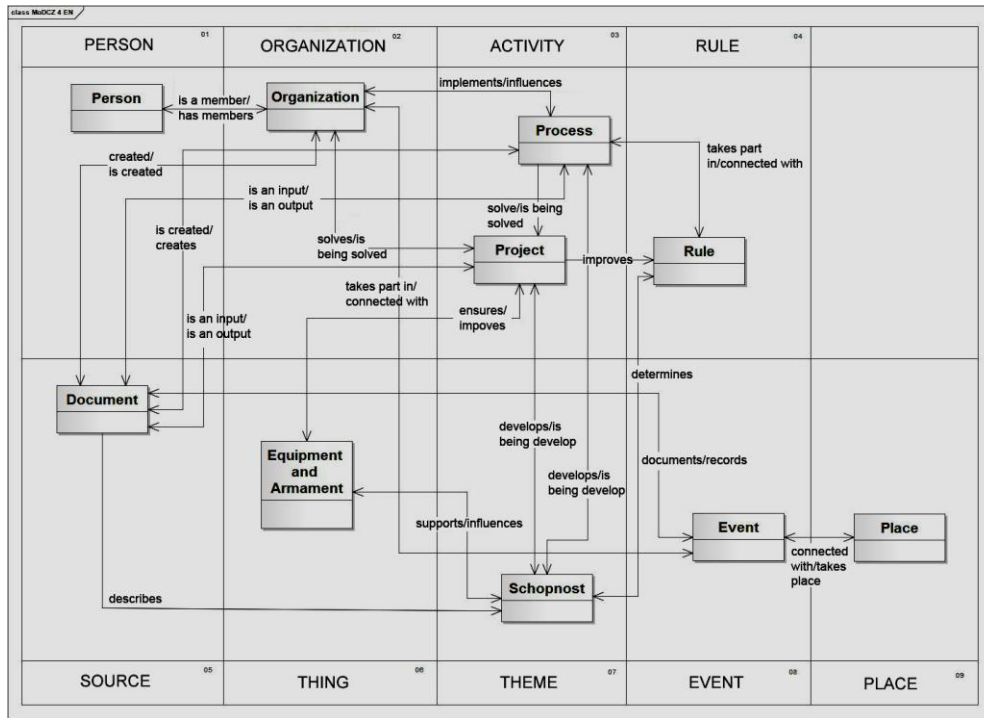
class MoDCZ 4 EN

| PERSON 01 | ORGANIZATION 02 | ACTIVITY 03 | RULE 04 | |
|---|---|---|---|---|

Person

is a member/ has members

Organization

implements/influences

Process

takes part in/connected with

created/ is created

is an input/ is an output

solve/is being solved

is created/ creates

solves/is being solved

Project

improves

Rule

takes part in/ connected with

is an input/ is an output

ensures/ impoves

determines

Document

develops/is being develop

Equipment and Armament

documents/records

develops/is being develop

supports/influences

Event

Place

connected with/takes place

describes

Schopnost

| SOURCE 05 | THING 06 | THEME 07 | EVENT 08 | PLACE 09 |
|---|---|---|---|---|